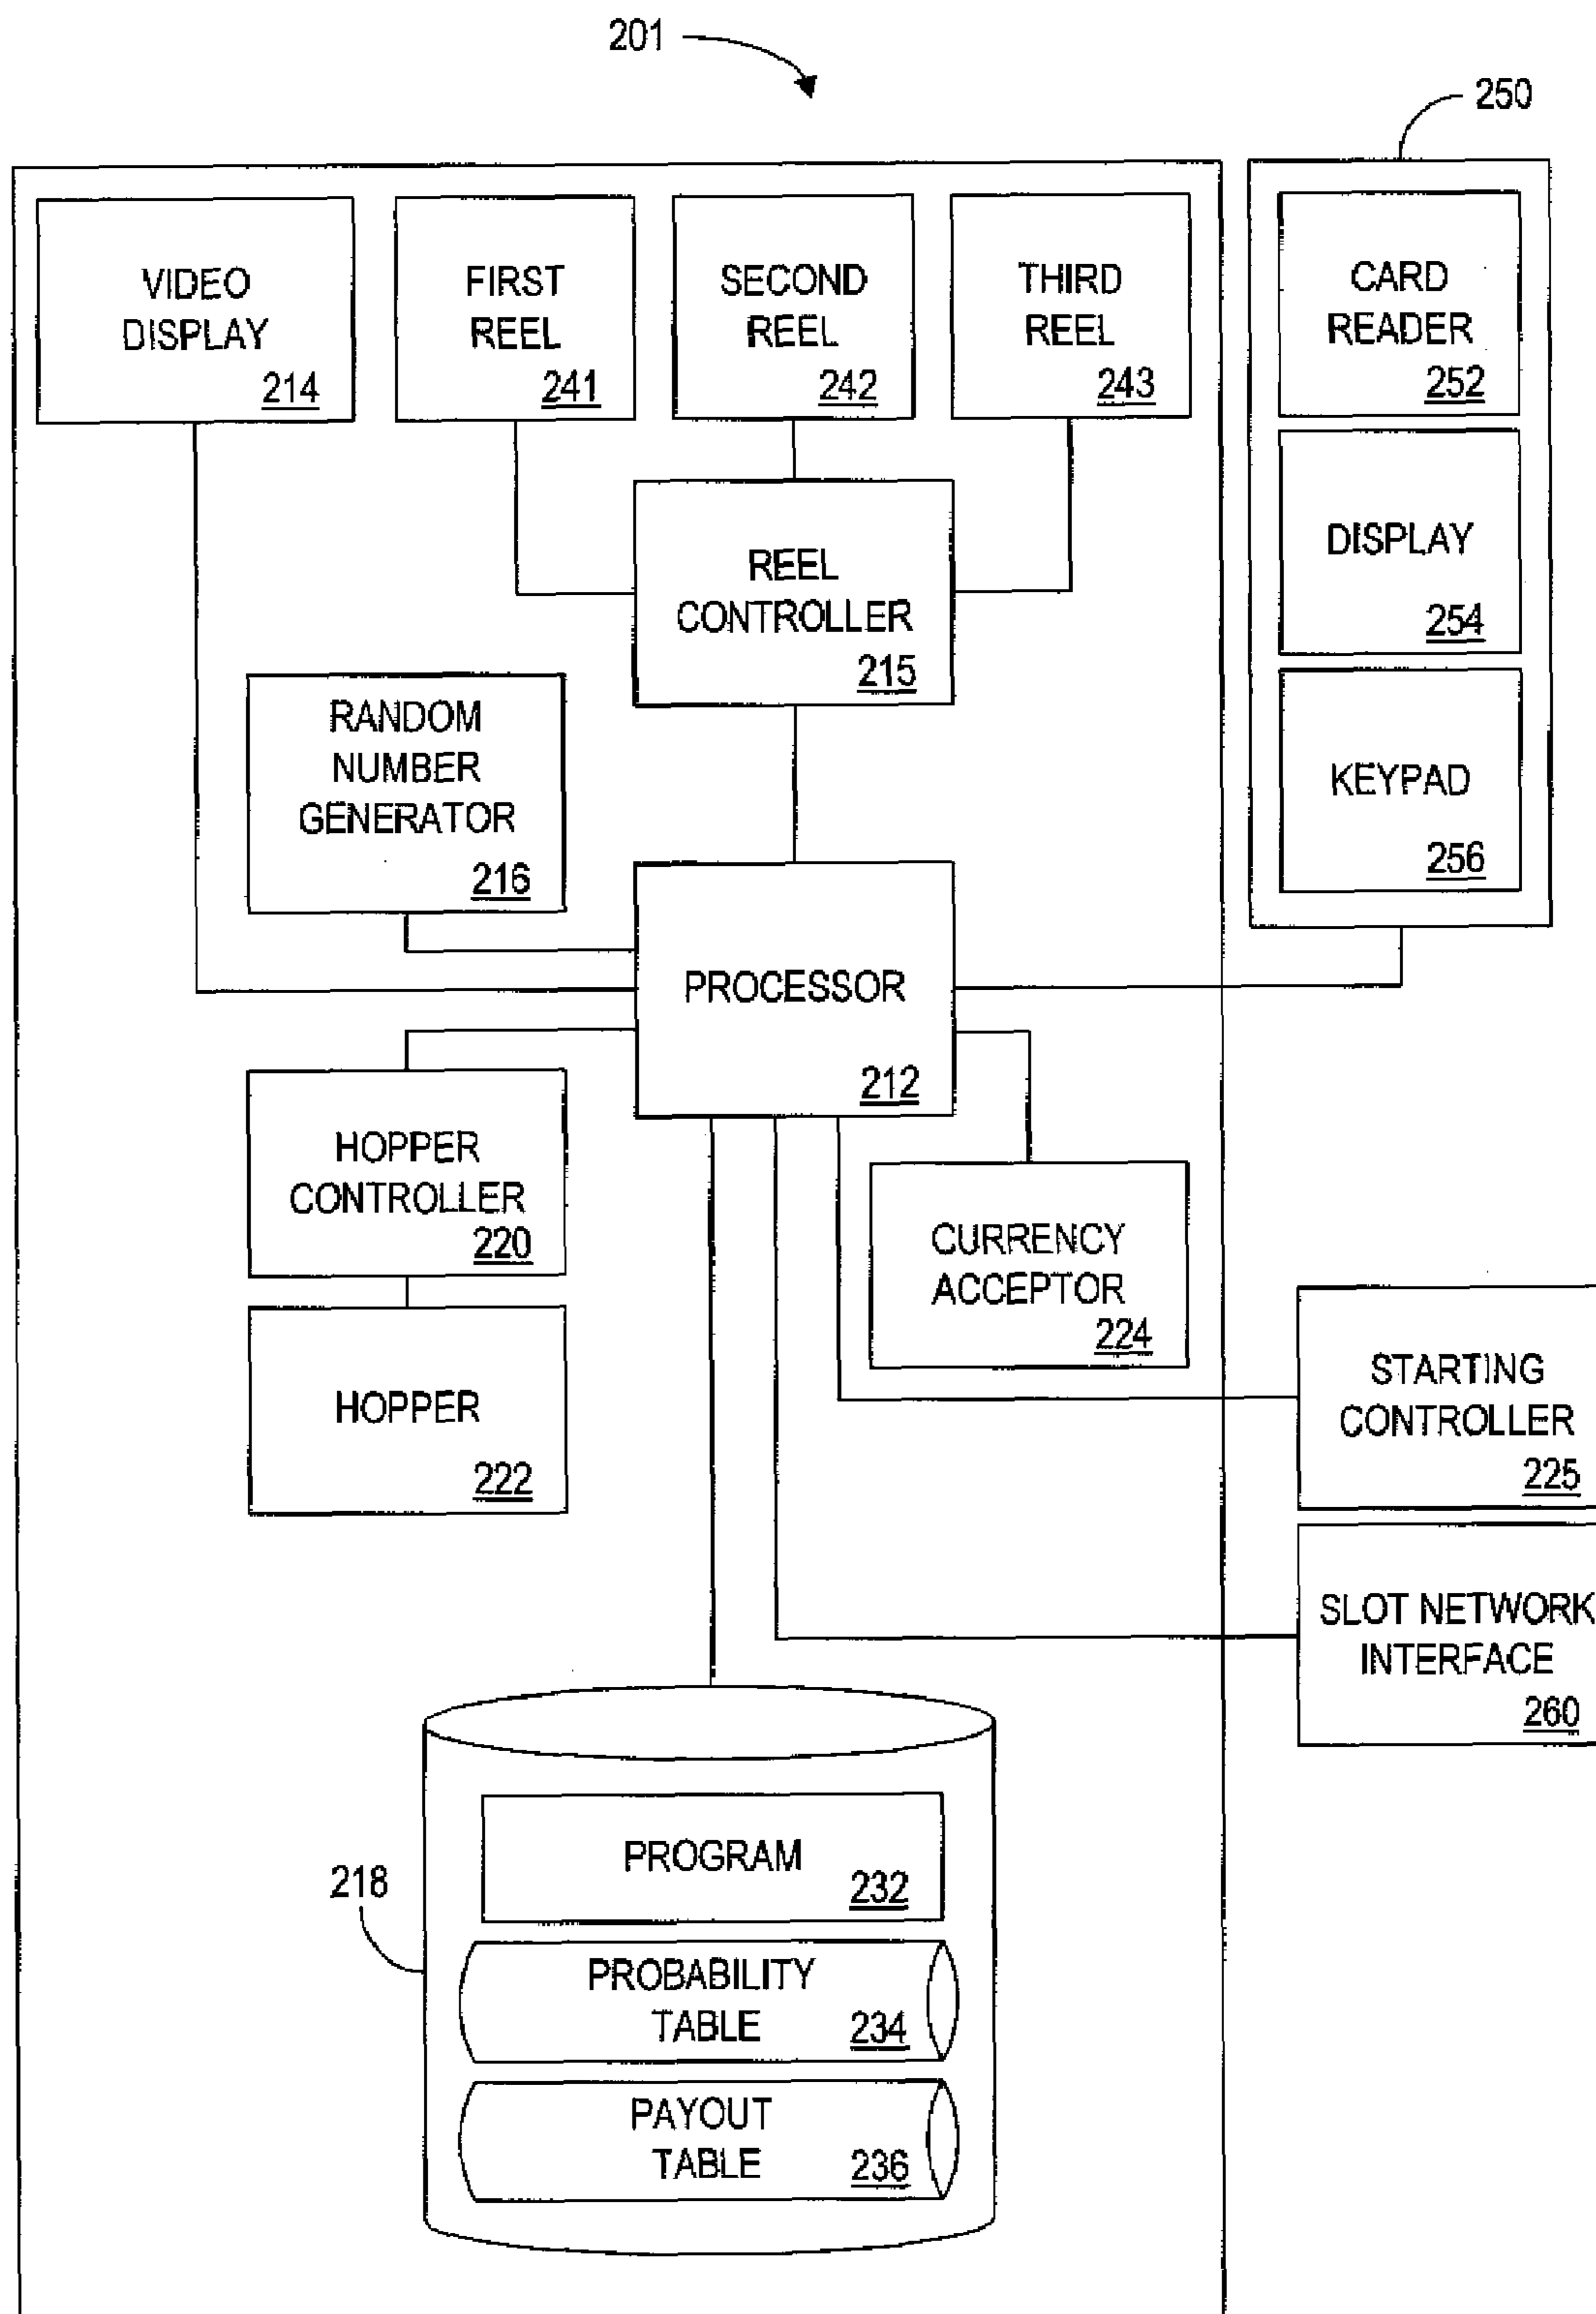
201

250

VIDEO DISPLAY 214

FIRST REEL 241

SECOND REEL 242

THIRD REEL 243

CARD READER 252

DISPLAY 254

KEYPAD 256

REEL CONTROLLER 215

RANDOM NUMBER GENERATOR 216

PROCESSOR 212

HOPPER CONTROLLER 220

HOPPER 222

CURRENCY ACCEPTOR 224

STARTING CONTROLLER 225

SLOT NETWORK INTERFACE 260

218

PROGRAM 232

PROBABILITY TABLE 234

PAYOUT TABLE 236